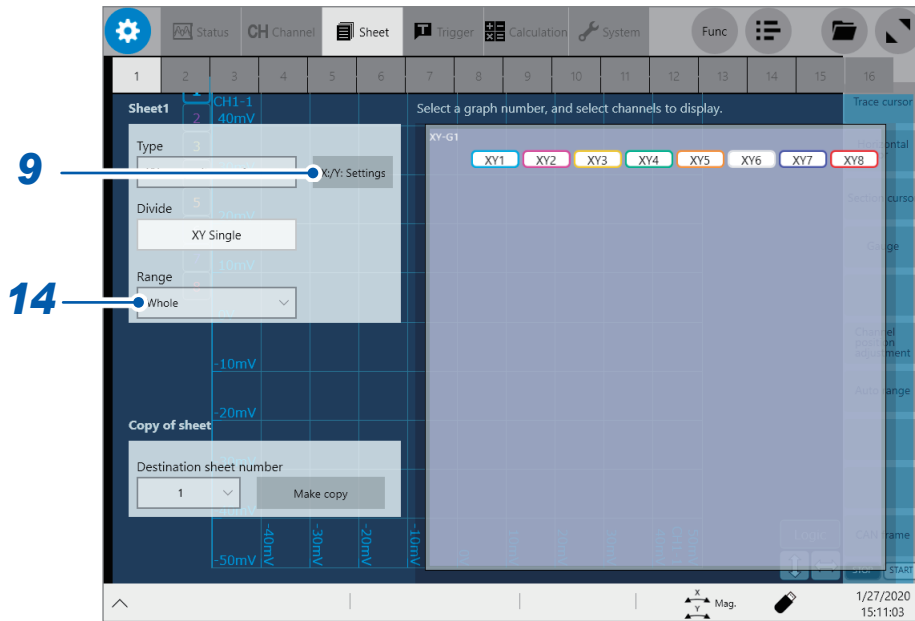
Status CH Channel Sheet Trigger Calculation System Func

1 2 3 4 5 6 7 8 9 10 11 12 13 14 15 16

Sheet1

CH1-1
40mV

Select a graph number, and select channels to display.

Trace cursor

XY-G1

XY1 XY2 XY3 XY4 XY5 XY6 XY7 XY8

9

Type

X/Y: Settings

Divide

XY Single

Range

14

Whole

-10mV

-20mV

Copy of sheet

Destination sheet number

1

Make copy

-50mV -40mV -30mV -20mV -10mV

Mag.

1/27/2020
15:11:03